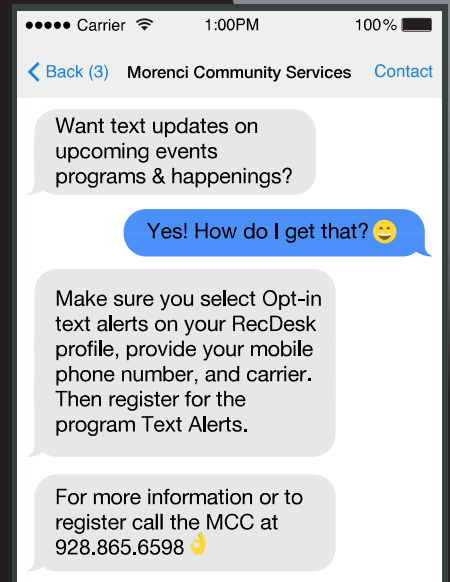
●●●●● Carrier 1:00PM 100%

Back (3) Morenci Community Services Contact

Want text updates on upcoming events programs & happenings?

Yes! How do I get that? 😄

Make sure you select Opt-in text alerts on your RecDesk profile, provide your mobile phone number, and carrier. Then register for the program Text Alerts.

For more information or to register call the MCC at 928.865.6598 👌